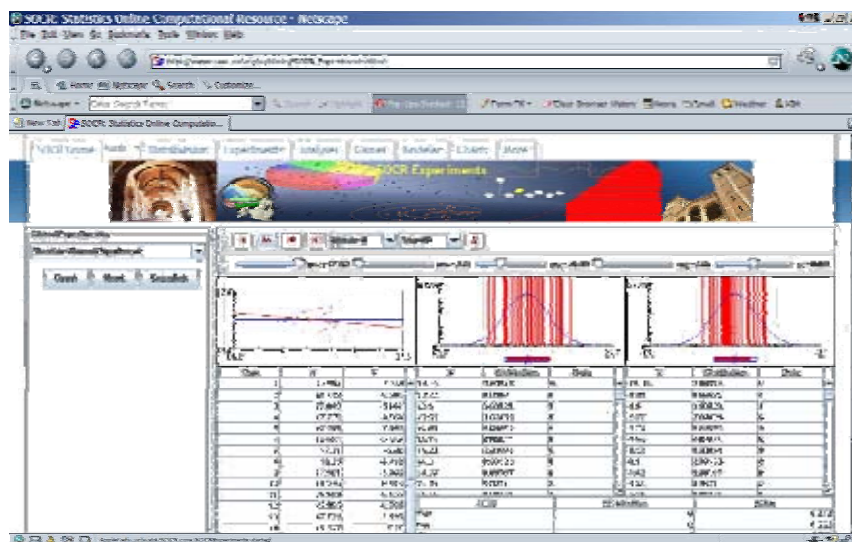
SOCR: Statistics Online Computational Resource - Netscape

File Edit View Go Bookmarks Tools Window Help

Home Netscape Search Customize...

Netscape

New Tab SOCR: Statistics Online Computatio...

SOCR Home | Tools | Distributions | Experiments | Analyses | Games | Modeler | Charts | More

SOCR Experiments

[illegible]

Fit | Run | Reset

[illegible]